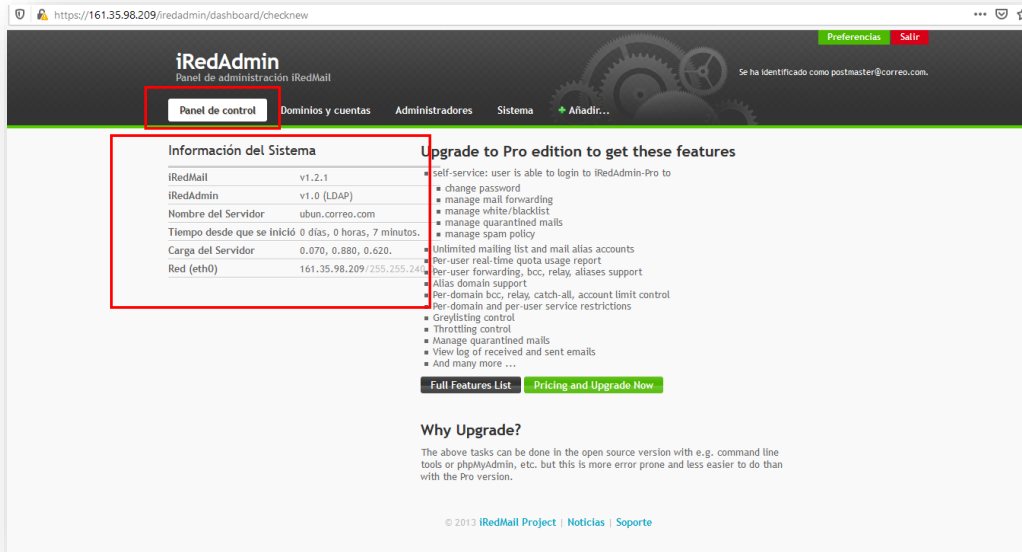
https://161.35.98.209/iredadmin/dashboard/checknew

Preferencias Salir

iRedAdmin
Panel de administración iRedMail

Se ha identificado como postmaster@correo.com.

Panel de control Dominios y cuentas Administradores Sistema Añadir...

Información del Sistema

| | |
|---|---|
| iRedMail | v1.2.1 |
| iRedAdmin | v1.0 (LDAP) |
| Nombre del Servidor | ubun.correo.com |
| Tiempo desde que se inició | 0 días, 0 horas, 7 minutos. |
| Carga del Servidor | 0.070, 0.880, 0.620. |
| Red (eth0) | 161.35.98.209/255.255.240 |

Upgrade to Pro edition to get these features

- self-service: user is able to login to iRedAdmin-Pro to
  - change password
  - manage mail forwarding
  - manage white/blacklist
  - manage quarantined mails
  - manage spam policy
- Unlimited mailing list and mail alias accounts
- Per-user real-time quota usage report
- Per-user forwarding, bcc, relay, aliases support
- Alias domain support
- Per-domain bcc, relay, catch-all, account limit control
- Per-domain and per-user service restrictions
- Greylisting control
- Throttling control
- Manage quarantined mails
- View log of received and sent emails
- And many more ...

Full Features List Pricing and Upgrade Now

Why Upgrade?

The above tasks can be done in the open source version with e.g. command line tools or phpMyAdmin, etc. but this is more error prone and less easier to do than with the Pro version.

© 2013 iRedMail Project | Noticias | Soporte